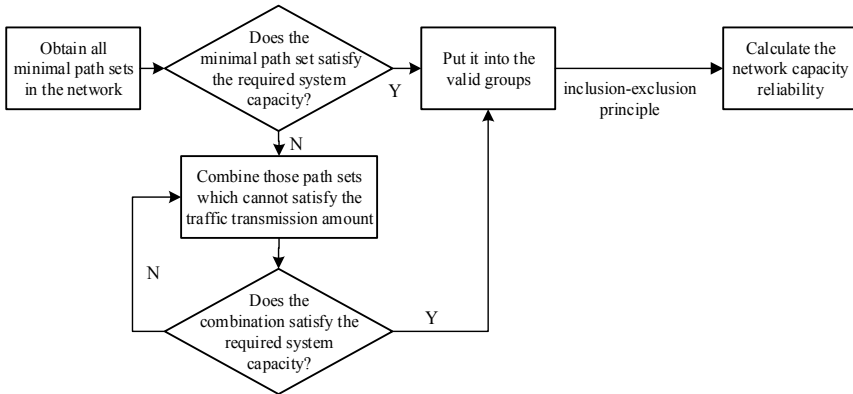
Obtain all minimal path sets in the network

Does the minimal path set satisfy the required system capacity?

Y

Put it into the valid groups

inclusion-exclusion principle

Calculate the network capacity reliability

N

Combine those path sets which cannot satisfy the traffic transmission amount

N

Does the combination satisfy the required system capacity?

Y